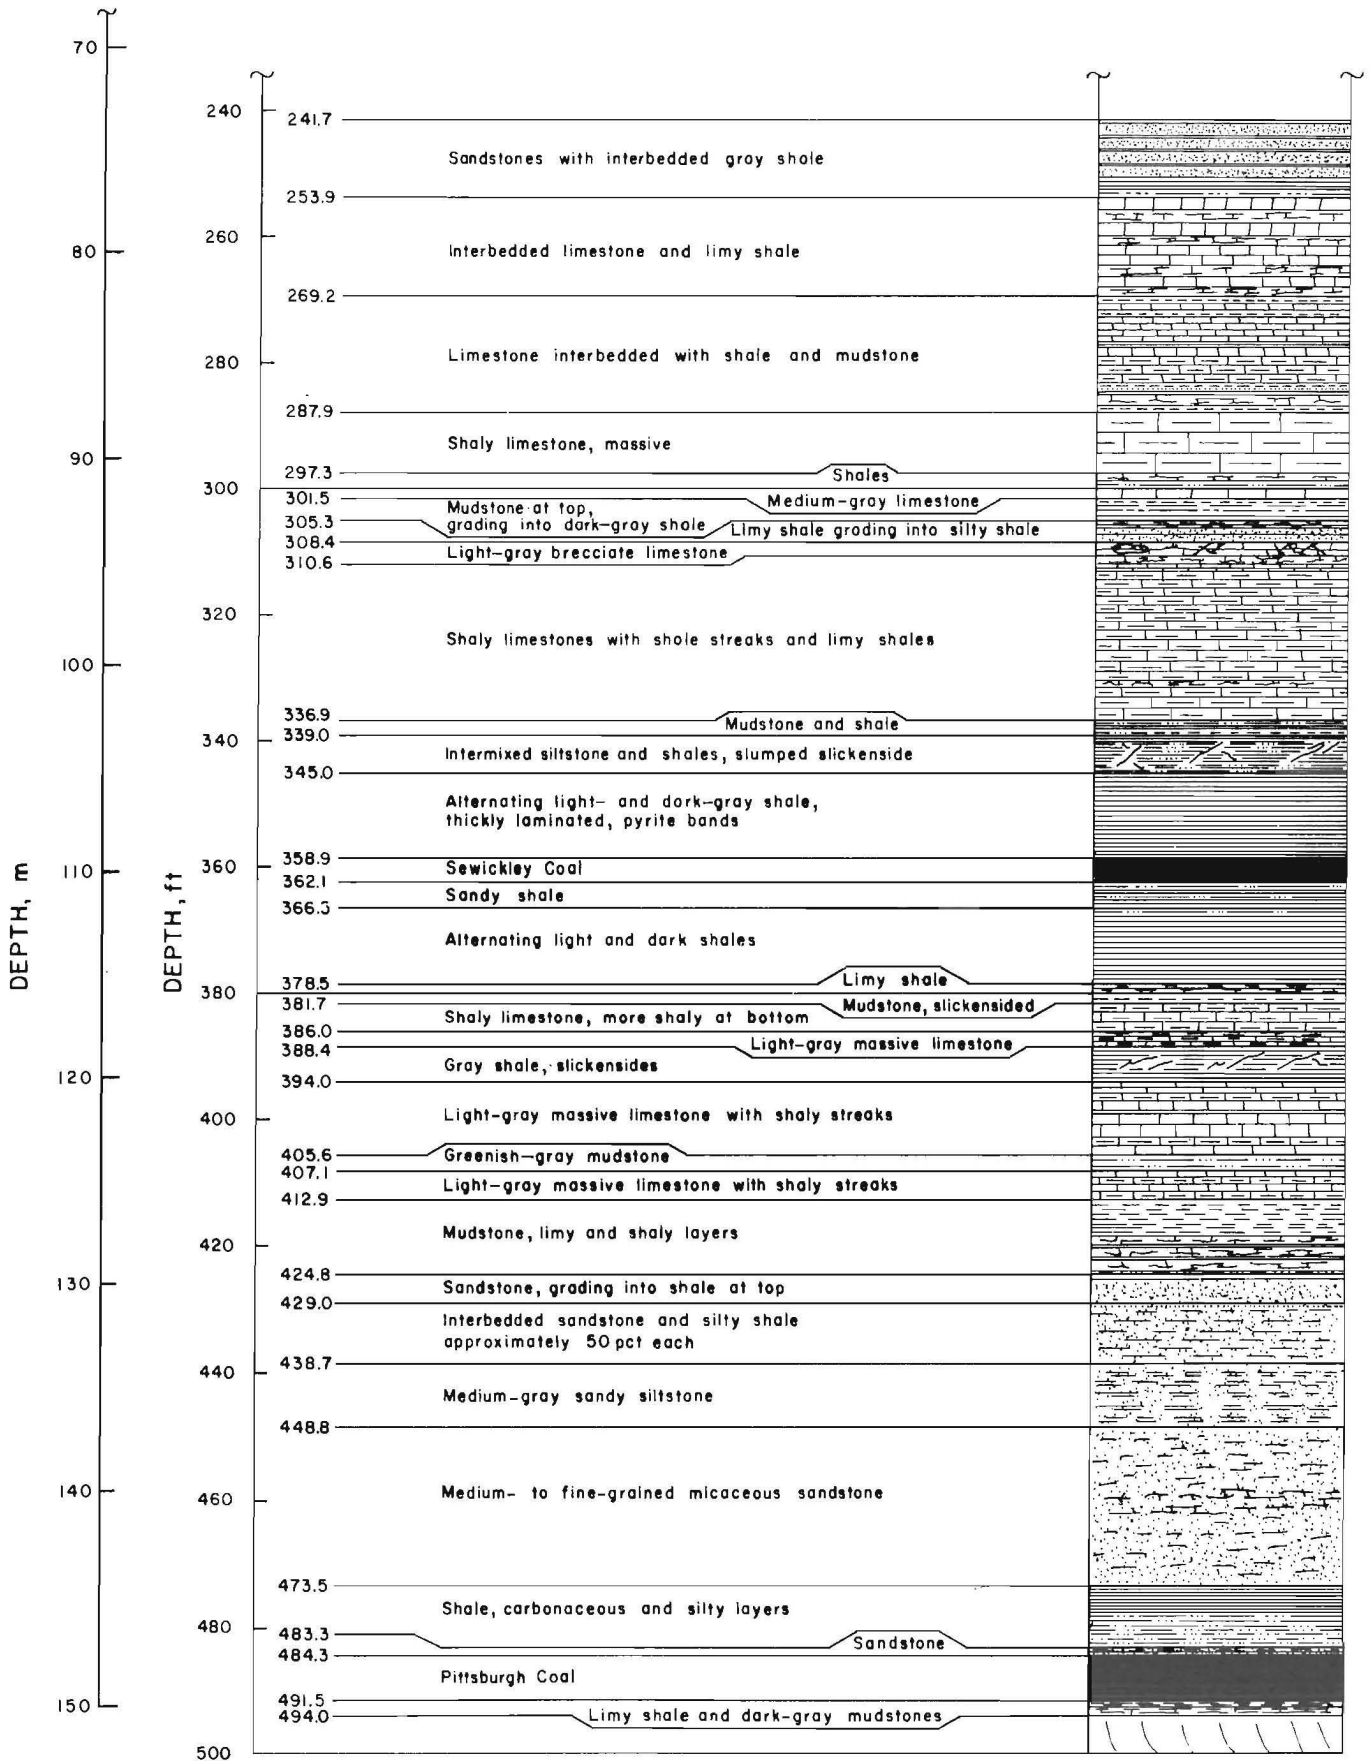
DEPTH, m

70
80
90
100
110
120
130
140
150

DEPTH, ft

240
260
280
300
320
340
360
380
400
420
440
460
480
500

241.7
Sandstones with interbedded gray shale
253.9
Interbedded limestone and limy shale
269.2
Limestone interbedded with shale and mudstone
287.9
Shaly limestone, massive
297.3
Shales
301.5
Medium-gray limestone
Mudstone at top, grading into dark-gray shale
305.3
Limy shale grading into silty shale
308.4
Light-gray brecciate limestone
310.6
Shaly limestones with shale streaks and limy shales
336.9
Mudstone and shale
339.0
Intermixed siltstone and shales, slumped slickenside
345.0
Alternating light- and dark-gray shale, thickly laminated, pyrite bands
358.9
Sewickley Coal
362.1
Sandy shale
366.5
Alternating light and dark shales
378.5
Limy shale
381.7
Mudstone, slickensided
Shaly limestone, more shaly at bottom
386.0
Light-gray massive limestone
388.4
Gray shale, slickensides
394.0
Light-gray massive limestone with shaly streaks
405.6
Greenish-gray mudstone
407.1
Light-gray massive limestone with shaly streaks
412.9
Mudstone, limy and shaly layers
424.8
Sandstone, grading into shale at top
429.0
Interbedded sandstone and silty shale approximately 50 pct each
438.7
Medium-gray sandy siltstone
448.8
Medium- to fine-grained micaceous sandstone
473.5
Shale, carbonaceous and silty layers
483.3
Sandstone
484.3
Pittsburgh Coal
491.5
494.0
Limy shale and dark-gray mudstones